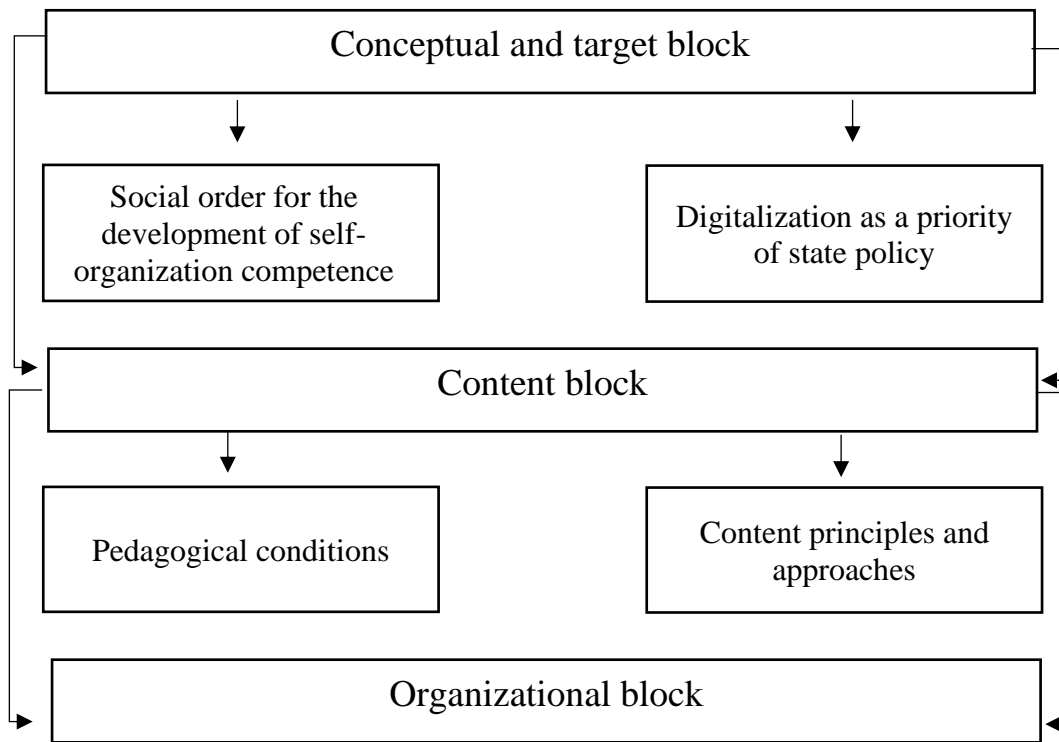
Conceptual and target block

Social order for the development of self-organization competence

Digitalization as a priority of state policy

Content block

Pedagogical conditions

Content principles and approaches

Organizational block